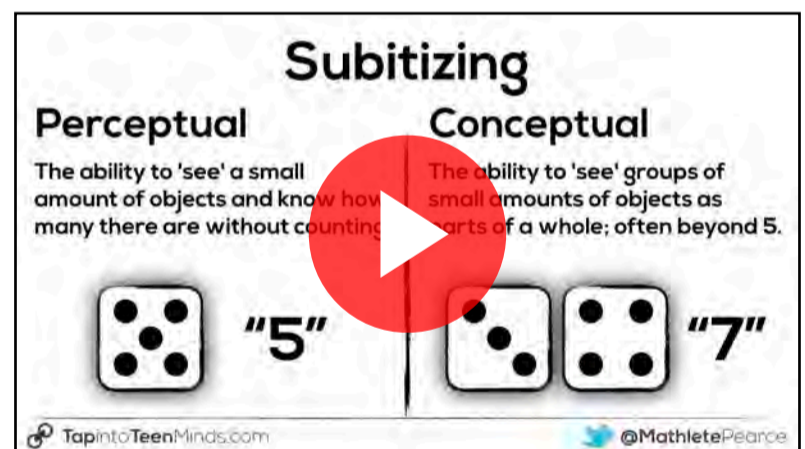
Subitizing

Perceptual

The ability to 'see' a small amount of objects and know how many there are without counting

"5"

Conceptual

The ability to 'see' groups of small amounts of objects as parts of a whole; often beyond 5.

"7"

TapintoTeenMinds.com

@MathletePearce